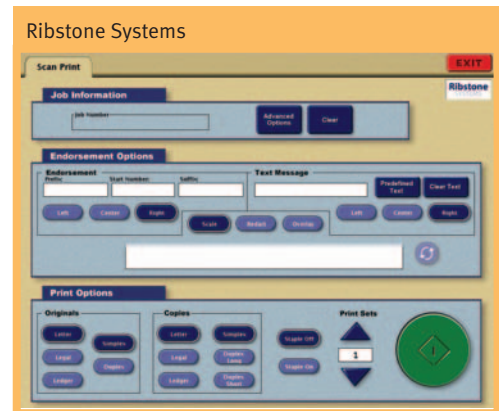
Ribstone Systems

Scan Print

EXIT

Ribstone

Job Information

Job Number

Advanced Options

Clear

Endorsement Options

Endorsement

Prefix

Start Number

Suffix

Text Message

Predefined Text

Clear Text

Left

Center

Right

Scale

Redact

Overlap

Left

Center

Right

Print Options

Originals

Letter

Simplex

Legal

Duplex

Ledger

Copies

Letter

Simplex

Legal

Duplex Long

Ledger

Duplex Short

Staple Off

Staple On

Print Sets

1